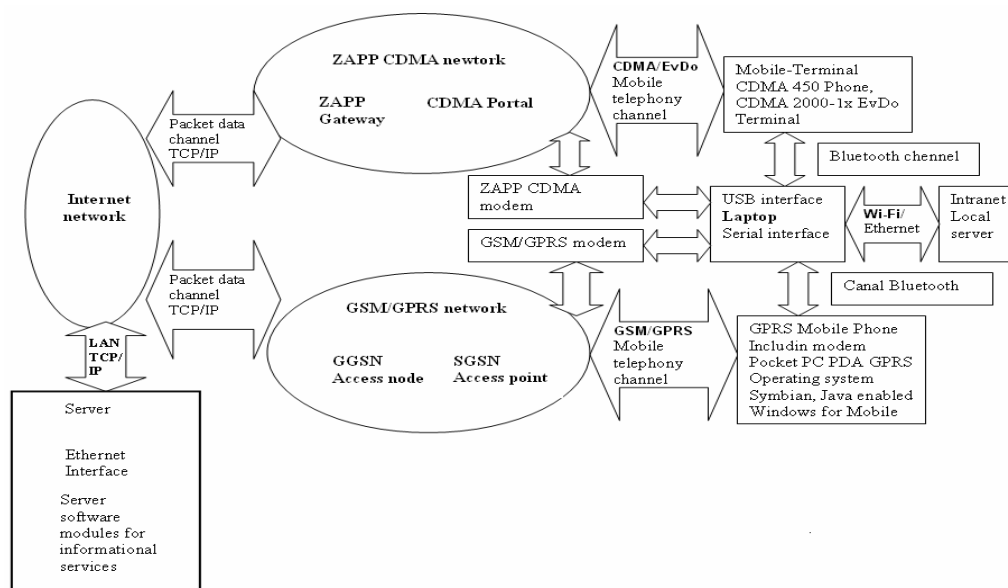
ZAPP CDMA newtork

ZAPP Gateway

CDMA Portal

Packet data channel TCP/IP

CDMA/EvDo Mobile telephony channel

Mobile-Terminal CDMA 450 Phone, CDMA 2000-1x EvDo Terminal

Bluetooth chennel

Internet network

ZAPP CDMA modem

USB interface Laptop Serial interface

Wi-Fi/ Ethernet

Intranet Local server

GSM/GPRS modem

Packet data channel TCP/IP

Canal Bluetooth

GSM/GPRS network

GGSN Access node

SGSN Access point

GSM/GPRS Mobile telephony channel

GPRS Mobile Phone Includin modem Pocket PC PDA GPRS Operating system Symbian, Java enabled Windows for Mobile

LAN TCP/ IP

Server

Ethernet Interface

Server software modules for informational services